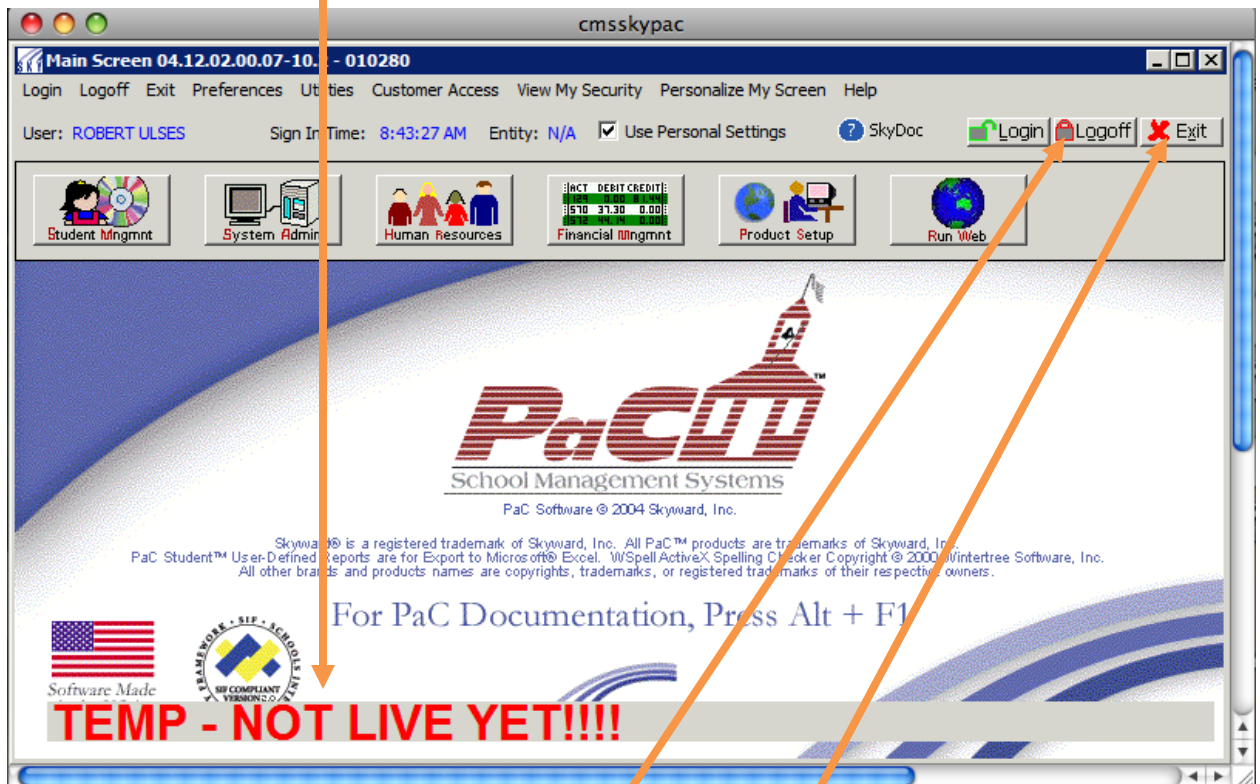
cmsskypac

Main Screen 04.12.02.00.07-10.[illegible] - 010280

Login Logoff Exit Preferences Utilities Customer Access View My Security Personalize My Screen Help

User: ROBERT ULSES Sign In Time: 8:43:27 AM Entity: N/A Use Personal Settings SkyDoc Login Logoff Exit

Student Mngmnt System Admin Human Resources Financial Mngmnt Product Setup Run Web

| ACT | DEBIT | CREDIT |
|---|---|---|
| 124 | 0.00 | 81.44 |
| 570 | 37.30 | 0.00 |
| 572 | 44.14 | 0.00 |

PaC
School Management Systems
PaC Software © 2004 Skyward, Inc.

Skyward® is a registered trademark of Skyward, Inc. All PaC™ products are trademarks of Skyward, Inc.
PaC Student™ User-Defined Reports are for Export to Microsoft® Excel. WSpell ActiveX Spelling Checker Copyright © 2000 Wintertree Software, Inc.
All other brands and products names are copyrights, trademarks, or registered trademarks of their respective owners.

For PaC Documentation, Press Alt + F1

Software Made

SIF · SCHOOLS INT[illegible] FRAMEWORK
SIF COMPLIANT VERSION 2.0

TEMP - NOT LIVE YET!!!!